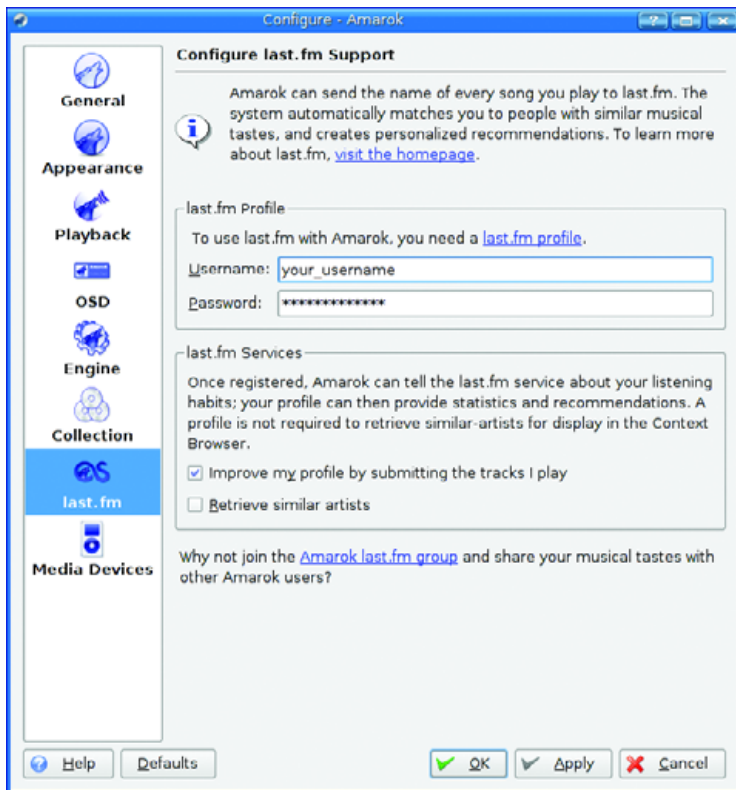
Configure - Amarok

General
Appearance
Playback
OSD
Engine
Collection
last.fm
Media Devices

Configure last.fm Support

Amarok can send the name of every song you play to last.fm. The system automatically matches you to people with similar musical tastes, and creates personalized recommendations. To learn more about last.fm, visit the homepage.

last.fm Profile

To use last.fm with Amarok, you need a last.fm profile.

Username: your_username

Password: **************

last.fm Services

Once registered, Amarok can tell the last.fm service about your listening habits; your profile can then provide statistics and recommendations. A profile is not required to retrieve similar-artists for display in the Context Browser.

☑ Improve my profile by submitting the tracks I play

☐ Retrieve similar artists

Why not join the Amarok last.fm group and share your musical tastes with other Amarok users?

Help
Defaults
OK
Apply
Cancel